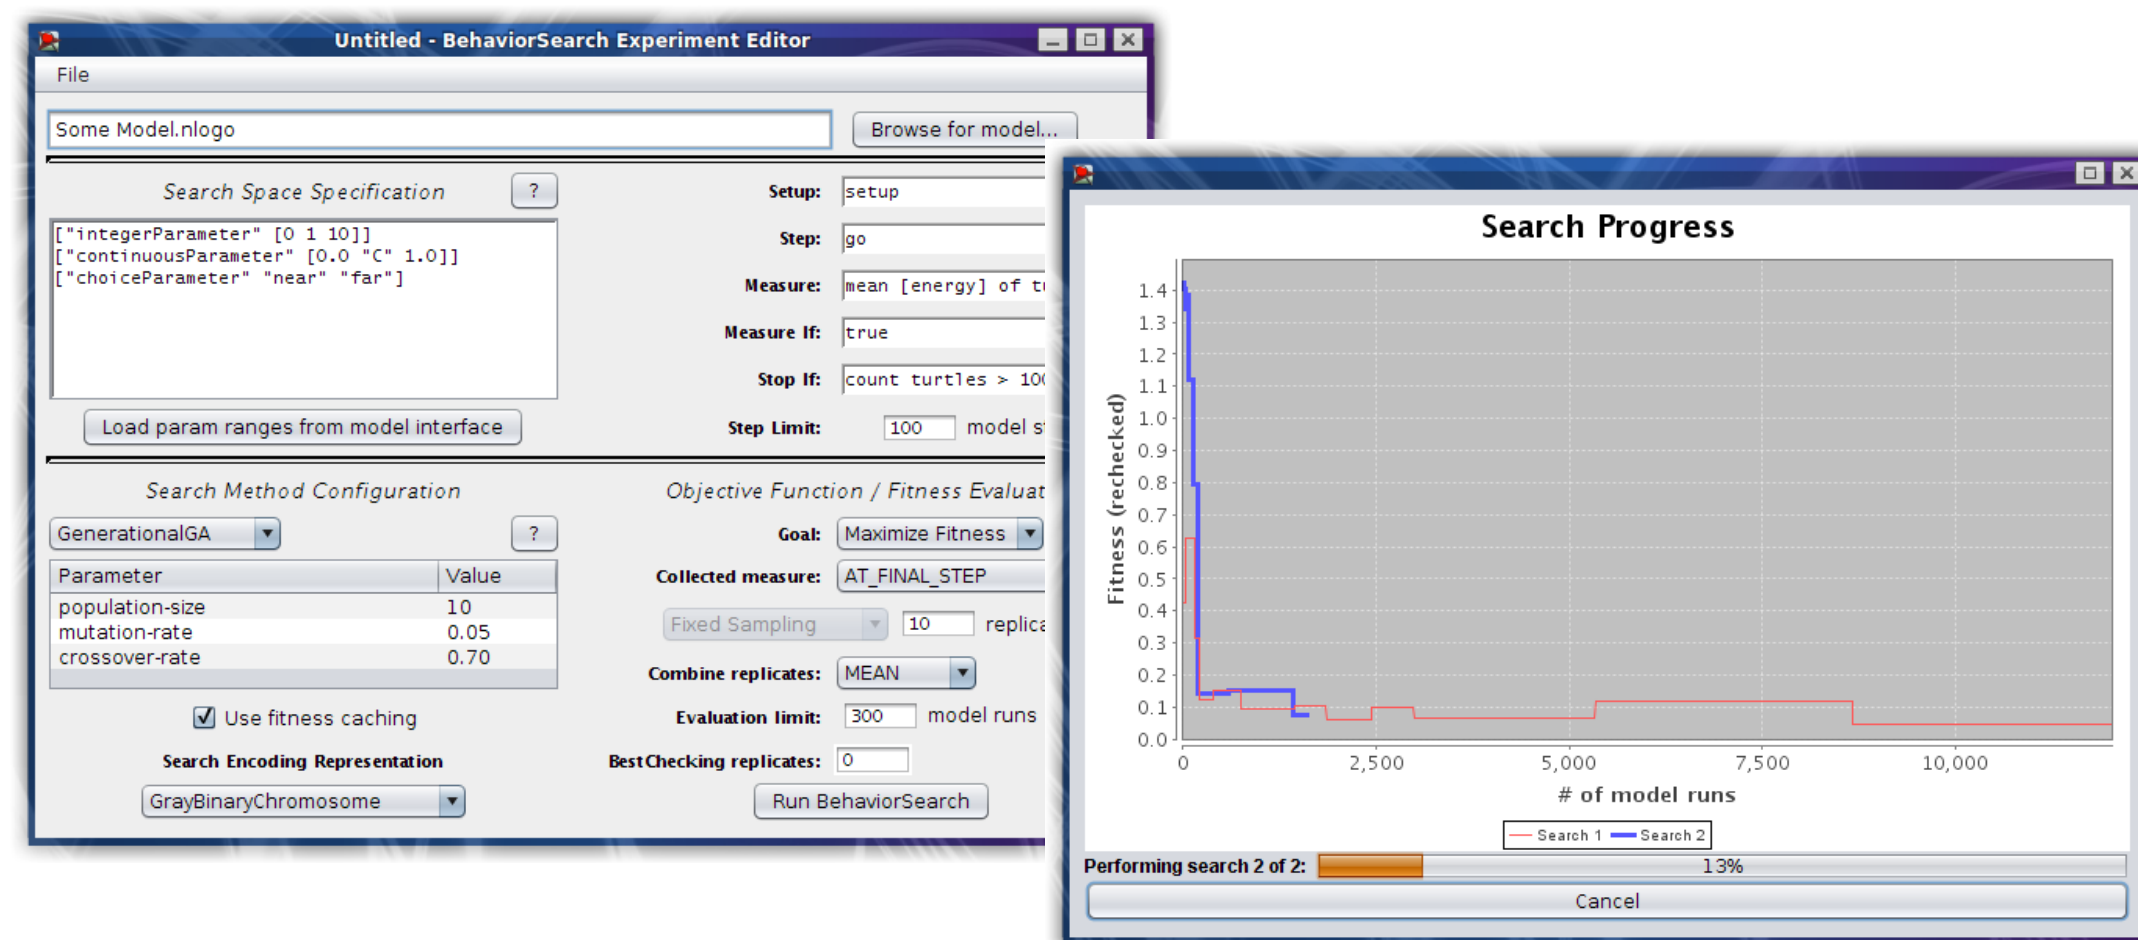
Untitled - BehaviorSearch Experiment Editor

File

Some Model.nlogo

Browse for model...

Search Space Specification

?

["integerParameter" [0 1 10]]
["continuousParameter" [0.0 "C" 1.0]]
["choiceParameter" "near" "far"]

Load param ranges from model interface

Setup: setup

Step: go

Measure: mean [energy] of tu

Measure If: true

Stop If: count turtles > 100

Step Limit: 100 model s

Search Method Configuration

GenerationalGA

?

| Parameter | Value |
|---|---|
| population-size | 10 |
| mutation-rate | 0.05 |
| crossover-rate | 0.70 |

Use fitness caching

Search Encoding Representation

GrayBinaryChromosome

Objective Function / Fitness Evaluat

Goal: Maximize Fitness

Collected measure: AT_FINAL_STEP

Fixed Sampling 10 replica

Combine replicates: MEAN

Evaluation limit: 300 model runs

BestChecking replicates: 0

Run BehaviorSearch

Search Progress

Fitness (rechecked)

1.4
1.3
1.2
1.1
1.0
0.9
0.8
0.7
0.6
0.5
0.4
0.3
0.2
0.1
0.0

0 2,500 5,000 7,500 10,000

# of model runs

Search 1 Search 2

Performing search 2 of 2: 13%

Cancel